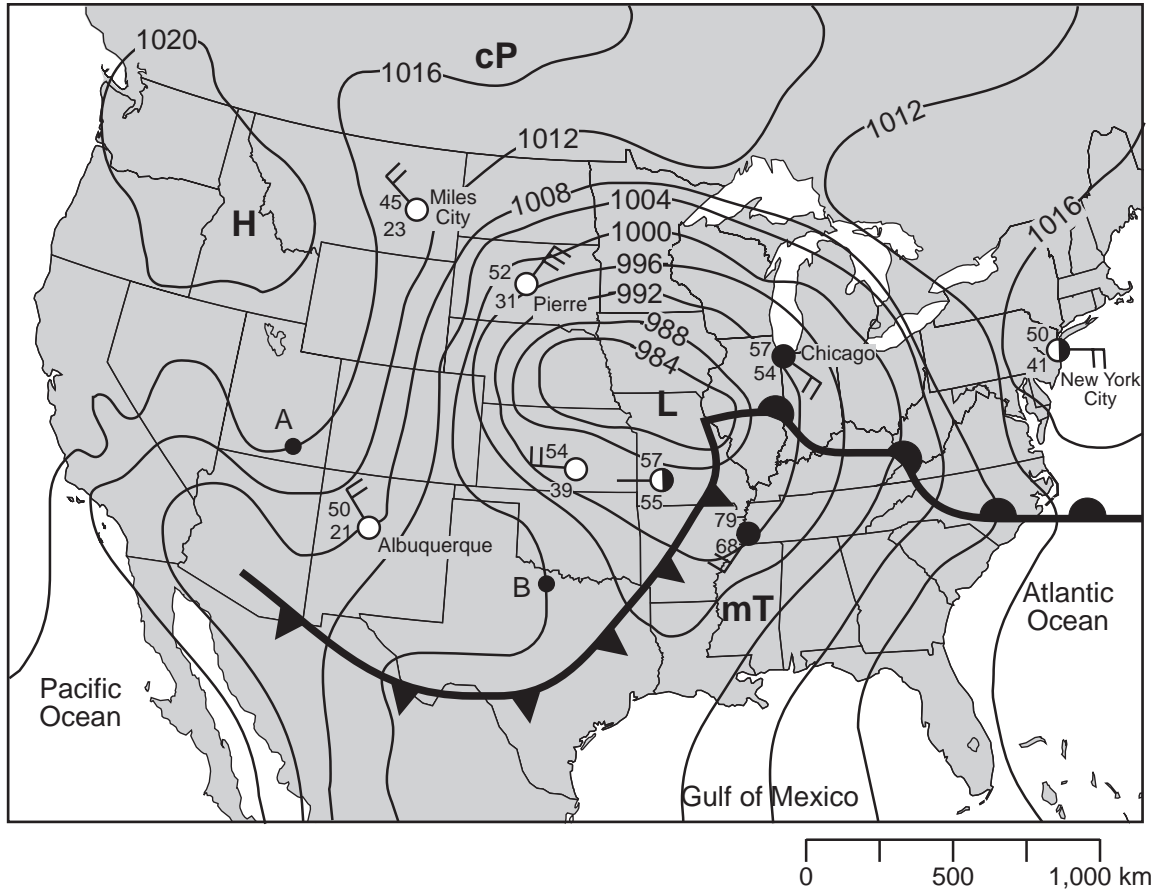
1020
1016
cP
1012
1012
1016
H
45
23
Miles City
1008
1004
1000
996
992
988
984
52
31
Pierre
57
54
Chicago
50
41
New York City
L
A
54
39
57
55
50
21
Albuquerque
79
68
B
mT
Atlantic Ocean
Pacific Ocean
Gulf of Mexico
0
500
1,000 km